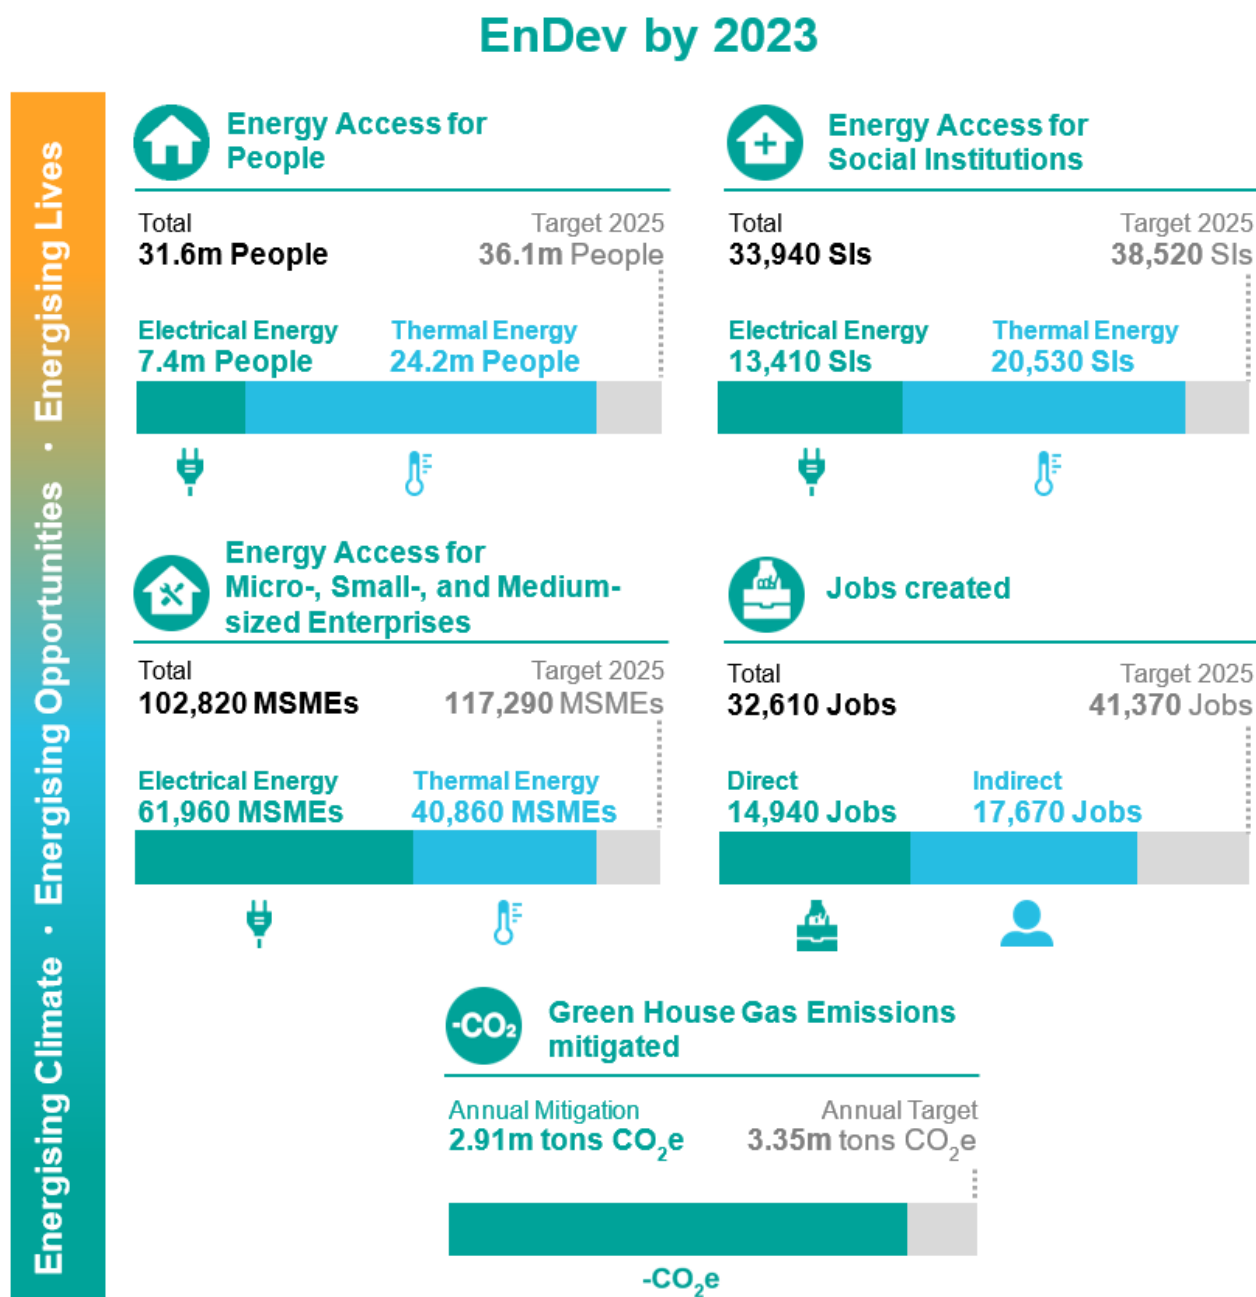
EnDev by 2023

Energising Climate · Energising Opportunities · Energising Lives

Energy Access for People

Total
31.6m People

Target 2025
36.1m People

Electrical Energy
7.4m People

Thermal Energy
24.2m People

Energy Access for Social Institutions

Total
33,940 SIs

Target 2025
38,520 SIs

Electrical Energy
13,410 SIs

Thermal Energy
20,530 SIs

Energy Access for Micro-, Small-, and Medium-sized Enterprises

Total
102,820 MSMEs

Target 2025
117,290 MSMEs

Electrical Energy
61,960 MSMEs

Thermal Energy
40,860 MSMEs

Jobs created

Total
32,610 Jobs

Target 2025
41,370 Jobs

Direct
14,940 Jobs

Indirect
17,670 Jobs

$-CO_2$

Green House Gas Emissions mitigated

Annual Mitigation
2.91m tons $CO_2e$

Annual Target
3.35m tons $CO_2e$

$-CO_2e$